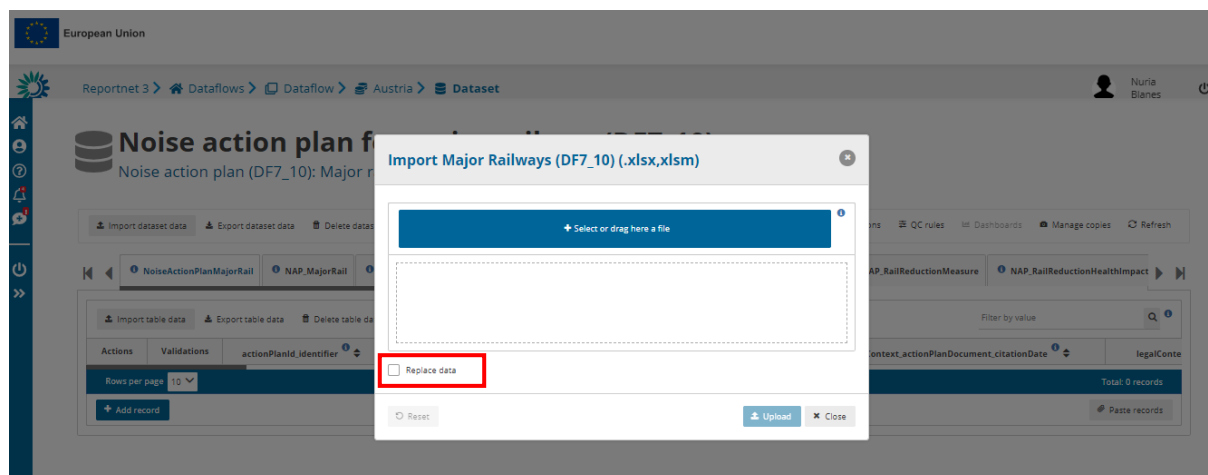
European Union

Reportnet 3 > Dataflows > Dataflow > Austria > Dataset

Nuria Blanes

Noise action plan f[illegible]

Noise action plan (DF7_10): Major r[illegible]

Import dataset data  Export dataset data  Delete datas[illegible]  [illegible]ns  QC rules  Dashboards  Manage copies  Refresh

NoiseActionPlanMajorRail  NAP_MajorRail  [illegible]  NAP_RailReductionMeasure  NAP_RailReductionHealthImpact

Import table data  Export table data  Delete table da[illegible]

Filter by value

Actions  Validations  actionPlanId_identifier  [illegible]context_actionPlanDocument_citationDate  legalConte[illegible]

Rows per page 10

Total: 0 records

Add record

Paste records

Import Major Railways (DF7_10) (.xlsx,xlsm)

Select or drag here a file

Replace data

Reset

Upload  Close